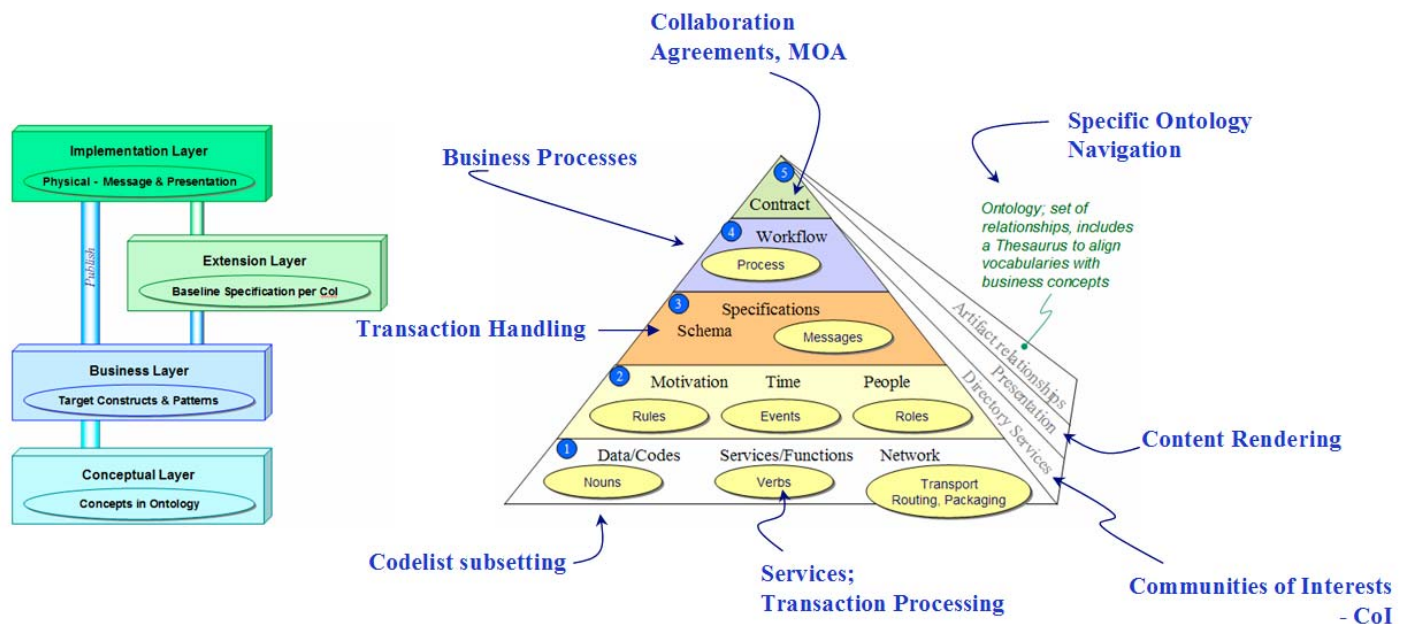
Implementation Layer
Physical - Message & Presentation

Publish

Extension Layer
Baseline Specification per CoI

Business Layer
Target Constructs & Patterns

Conceptual Layer
Concepts in Ontology

Collaboration Agreements, MOA

Business Processes

Specific Ontology Navigation

5 Contract

4 Workflow
Process

Ontology; set of relationships, includes a Thesaurus to align vocabularies with business concepts

3 Specifications
Schema
Messages

Transaction Handling

Artifact relationships
Presentation
Directory Services

2 Motivation Time People
Rules Events Roles

Content Rendering

1 Data/Codes Services/Functions Network
Nouns Verbs Transport Routing, Packaging

Codelist subsetting

Services; Transaction Processing

Communities of Interests - CoI